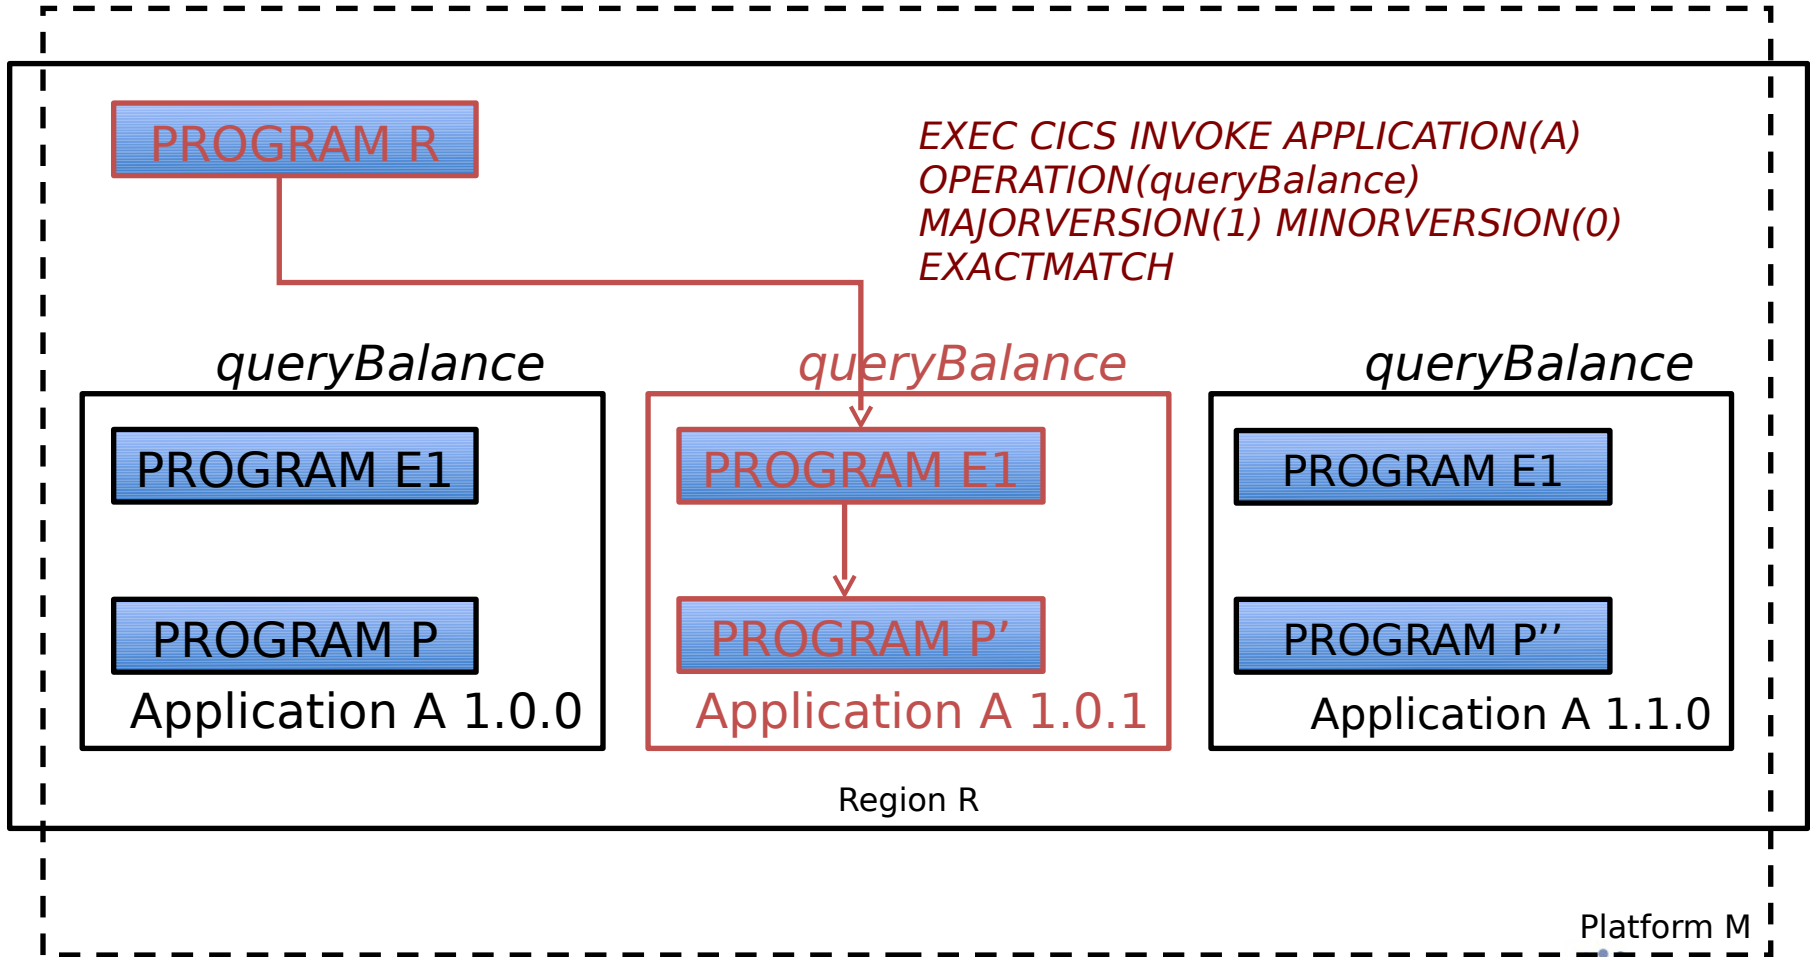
PROGRAM R

EXEC CICS INVOKE APPLICATION(A) OPERATION(queryBalance) MAJORVERSION(1) MINORVERSION(0) EXACTMATCH

queryBalance

PROGRAM E1

PROGRAM P

Application A 1.0.0

queryBalance

PROGRAM E1

PROGRAM P’

Application A 1.0.1

queryBalance

PROGRAM E1

PROGRAM P’’

Application A 1.1.0

Region R

Platform M